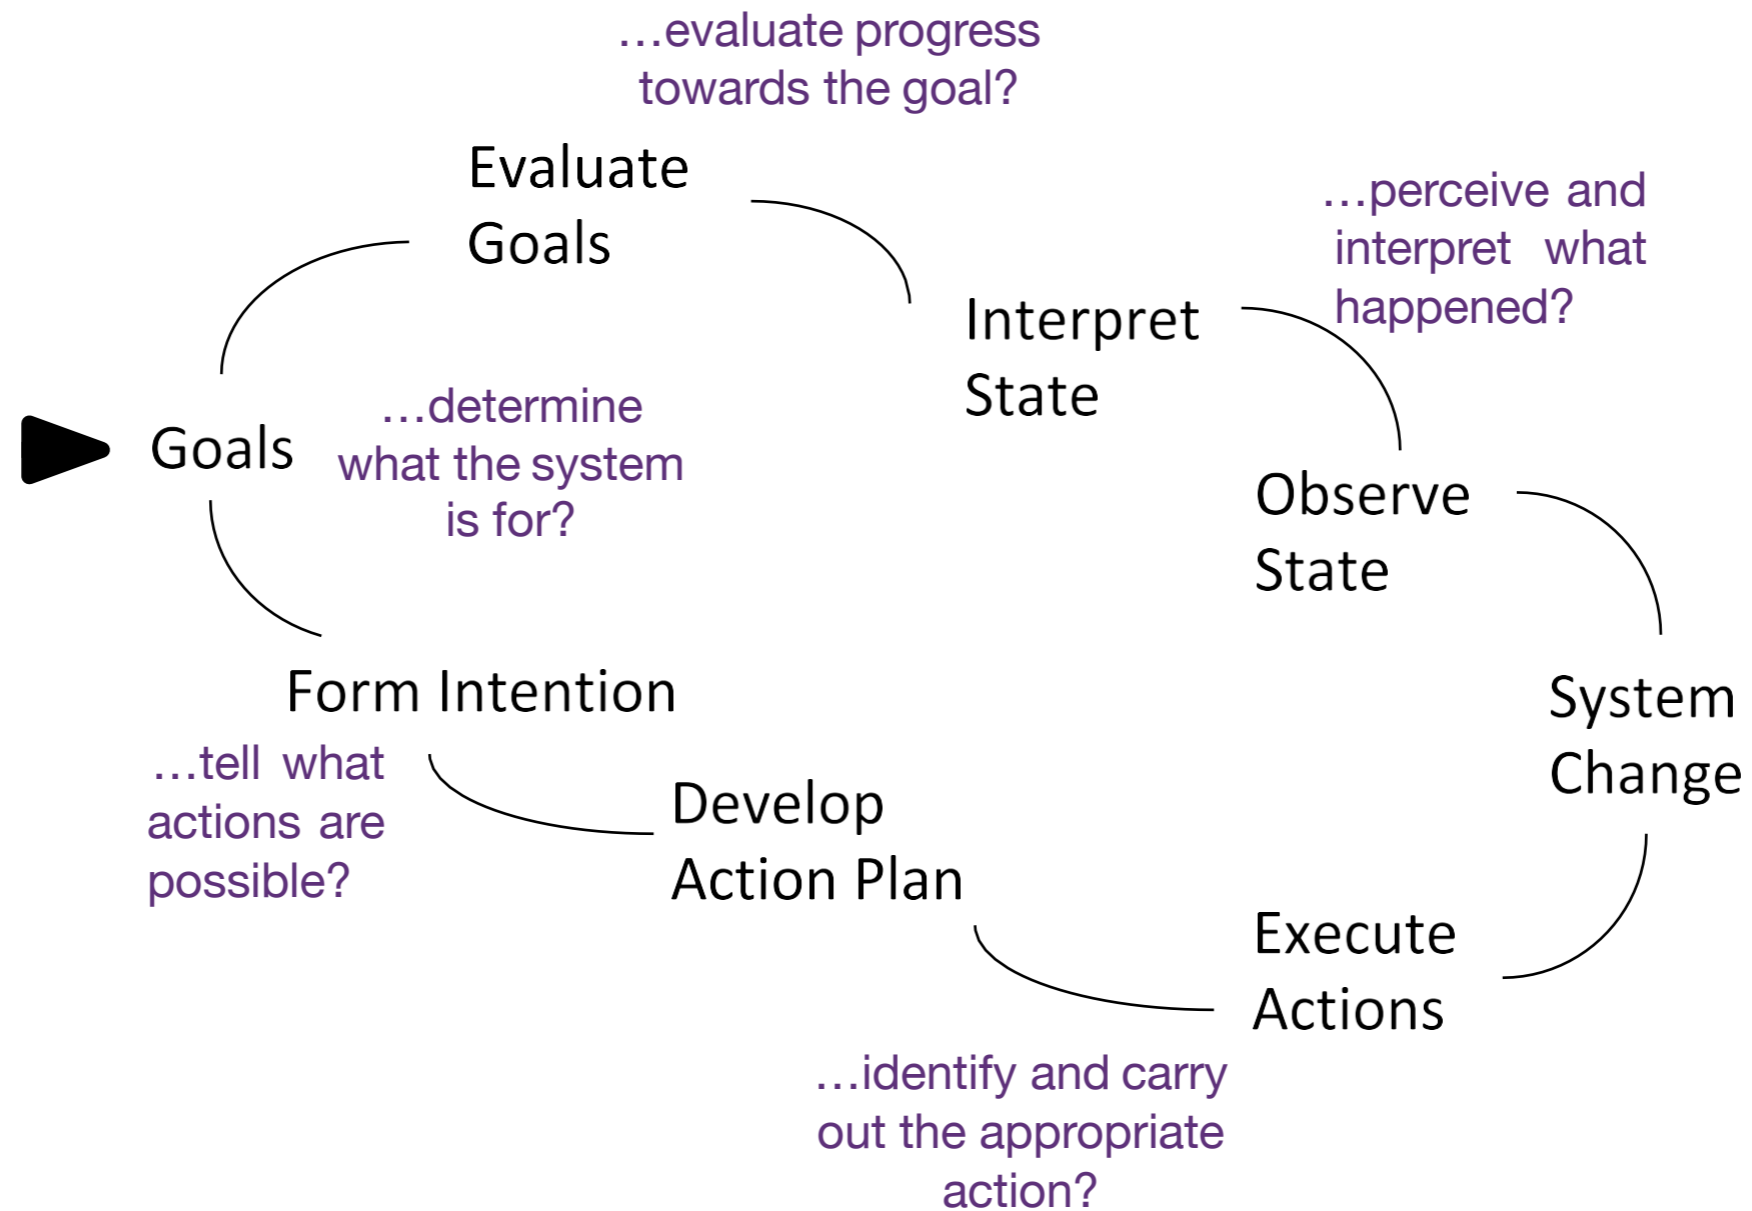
…evaluate progress towards the goal?

Evaluate Goals

…perceive and interpret what happened?

Interpret State

Goals

…determine what the system is for?

Observe State

System Change

Form Intention

…tell what actions are possible?

Develop Action Plan

Execute Actions

…identify and carry out the appropriate action?